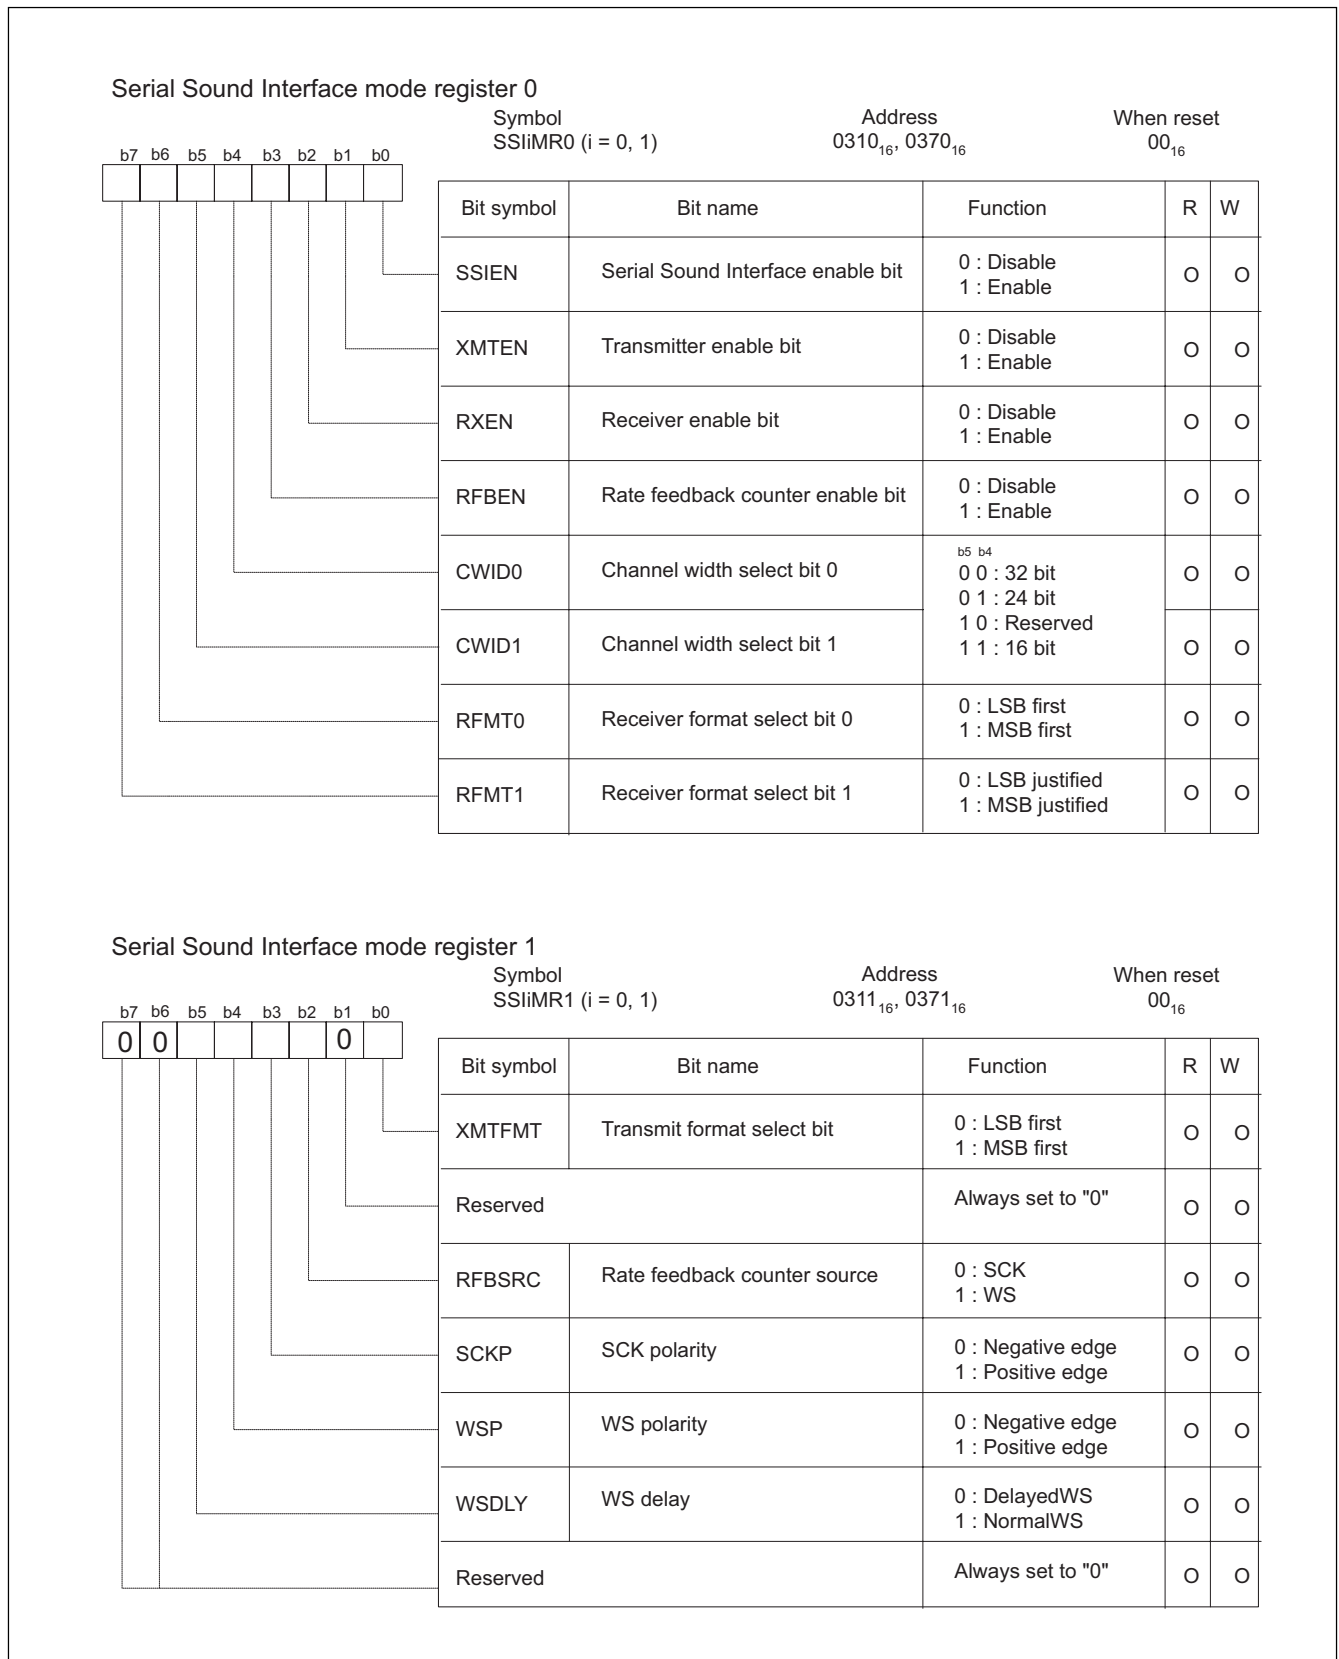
Serial Sound Interface mode register 0

| Symbol | Address | When reset |
|---|---|---|
| SSIiMR0 (i = 0, 1) | $0310_{16}$, $0370_{16}$ | $00_{16}$ |

b7 b6 b5 b4 b3 b2 b1 b0

| Bit symbol | Bit name | Function | R | W |
|---|---|---|---|---|
| SSIEN | Serial Sound Interface enable bit | 0 : Disable<br>1 : Enable | O | O |
| XMTEN | Transmitter enable bit | 0 : Disable<br>1 : Enable | O | O |
| RXEN | Receiver enable bit | 0 : Disable<br>1 : Enable | O | O |
| RFBEN | Rate feedback counter enable bit | 0 : Disable<br>1 : Enable | O | O |
| CWID0 | Channel width select bit 0 | b5 b4<br>0 0 : 32 bit<br>0 1 : 24 bit<br>1 0 : Reserved<br>1 1 : 16 bit | O | O |
| CWID1 | Channel width select bit 1 | | O | O |
| RFMT0 | Receiver format select bit 0 | 0 : LSB first<br>1 : MSB first | O | O |
| RFMT1 | Receiver format select bit 1 | 0 : LSB justified<br>1 : MSB justified | O | O |

Serial Sound Interface mode register 1

| Symbol | Address | When reset |
|---|---|---|
| SSIiMR1 (i = 0, 1) | $0311_{16}$, $0371_{16}$ | $00_{16}$ |

b7 b6 b5 b4 b3 b2 b1 b0
0 0 0

| Bit symbol | Bit name | Function | R | W |
|---|---|---|---|---|
| XMTFMT | Transmit format select bit | 0 : LSB first<br>1 : MSB first | O | O |
| Reserved | | Always set to "0" | O | O |
| RFBSRC | Rate feedback counter source | 0 : SCK<br>1 : WS | O | O |
| SCKP | SCK polarity | 0 : Negative edge<br>1 : Positive edge | O | O |
| WSP | WS polarity | 0 : Negative edge<br>1 : Positive edge | O | O |
| WSDLY | WS delay | 0 : DelayedWS<br>1 : NormalWS | O | O |
| Reserved | | Always set to "0" | O | O |